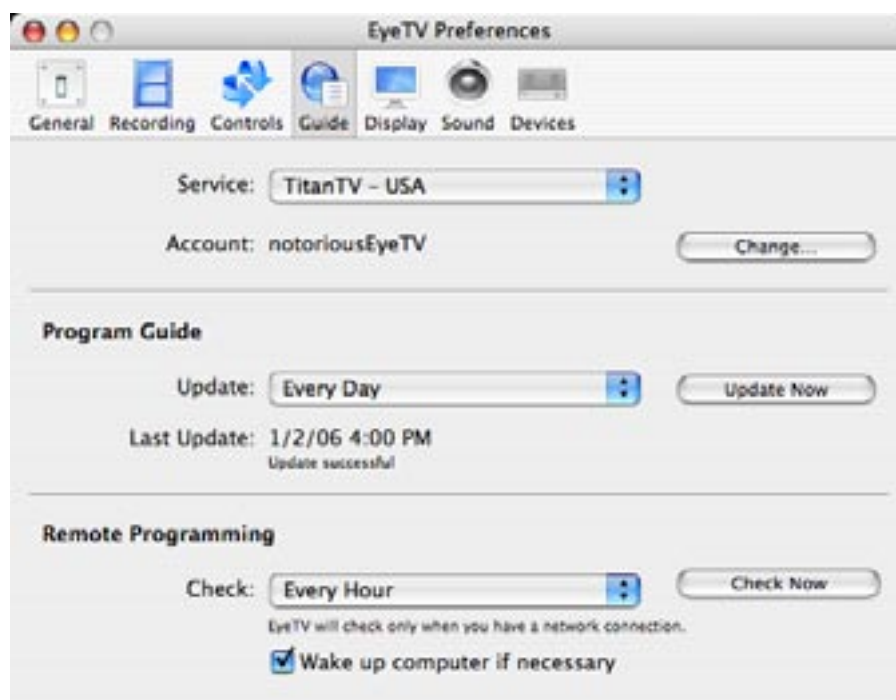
EyeTV Preferences

General Recording Controls Guide Display Sound Devices

Service: TitanTV - USA

Account: notoriousEyeTV

Change...

Program Guide

Update: Every Day

Update Now

Last Update: 1/2/06 4:00 PM

Update successful

Remote Programming

Check: Every Hour

Check Now

EyeTV will check only when you have a network connection.

Wake up computer if necessary